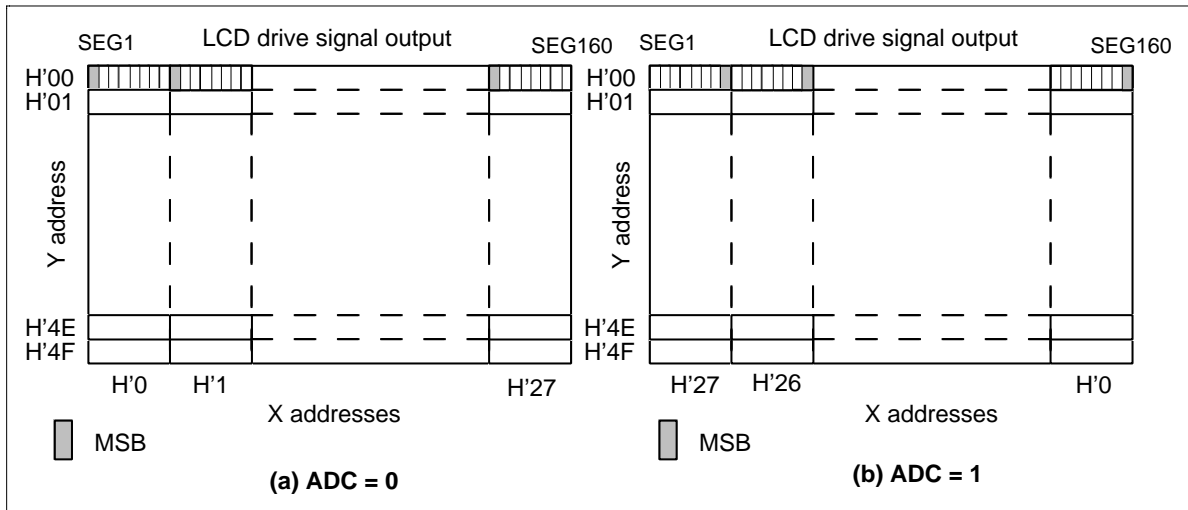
SEG1 LCD drive signal output SEG160

H'00
H'01

Y address

H'4E
H'4F

H'0 H'1 H'27

X addresses

MSB

(a) ADC = 0

SEG1 LCD drive signal output SEG160

H'00
H'01

Y address

H'4E
H'4F

H'27 H'26 H'0

X addresses

MSB

(b) ADC = 1